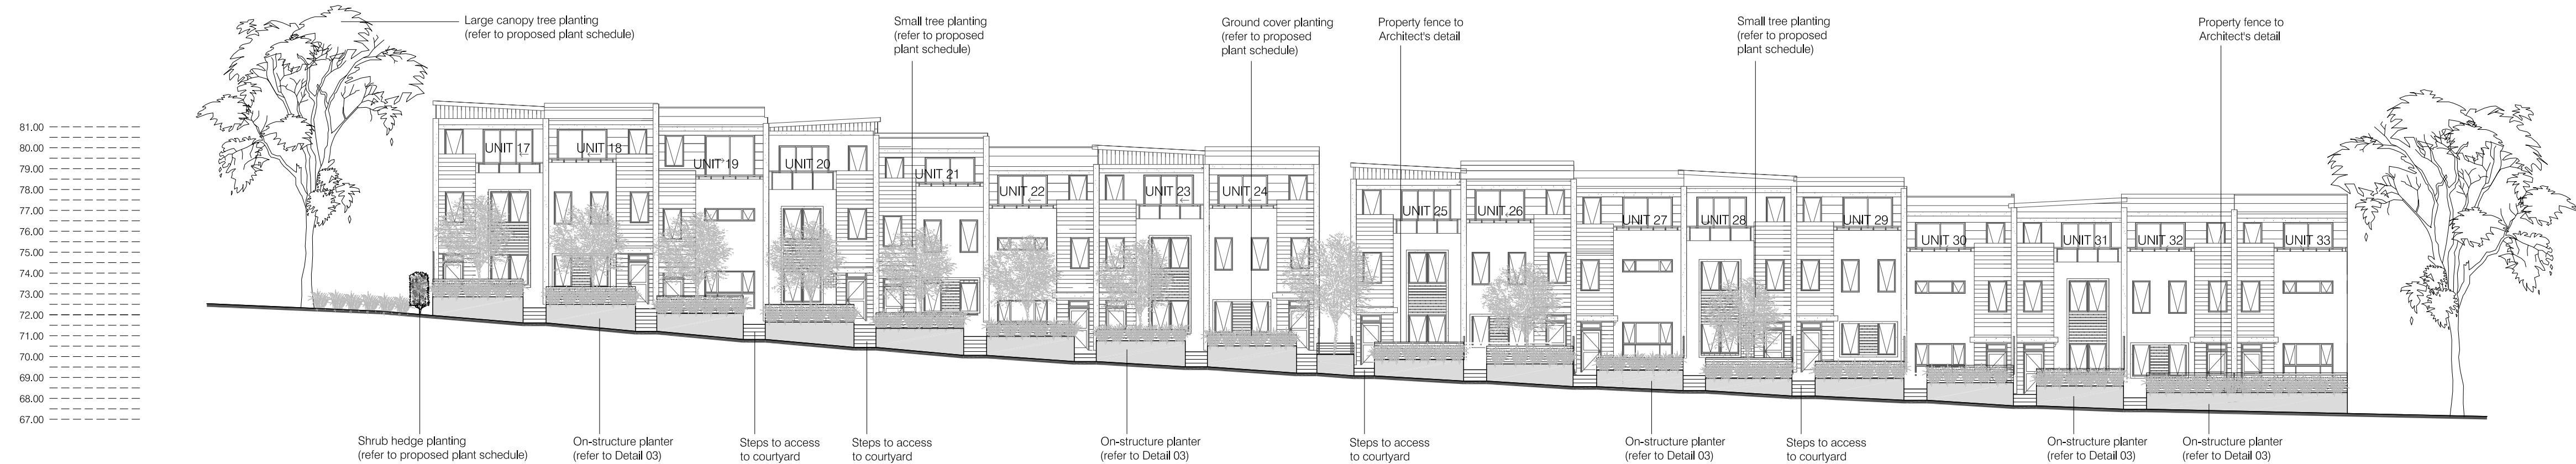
Large canopy tree planting (refer to proposed plant schedule)

Small tree planting (refer to proposed plant schedule)

Ground cover planting (refer to proposed plant schedule)

Property fence to Architect's detail

Small tree planting (refer to proposed plant schedule)

Property fence to Architect's detail

81.00
80.00
79.00
78.00
77.00
76.00
75.00
74.00
73.00
72.00
71.00
70.00
69.00
68.00
67.00

UNIT 17
UNIT 18
UNIT 19
UNIT 20
UNIT 21
UNIT 22
UNIT 23
UNIT 24
UNIT 25
UNIT 26
UNIT 27
UNIT 28
UNIT 29
UNIT 30
UNIT 31
UNIT 32
UNIT 33

Shrub hedge planting (refer to proposed plant schedule)

On-structure planter (refer to Detail 03)

Steps to access to courtyard

Steps to access to courtyard

On-structure planter (refer to Detail 03)

Steps to access to courtyard

On-structure planter (refer to Detail 03)

Steps to access to courtyard

On-structure planter (refer to Detail 03)

On-structure planter (refer to Detail 03)